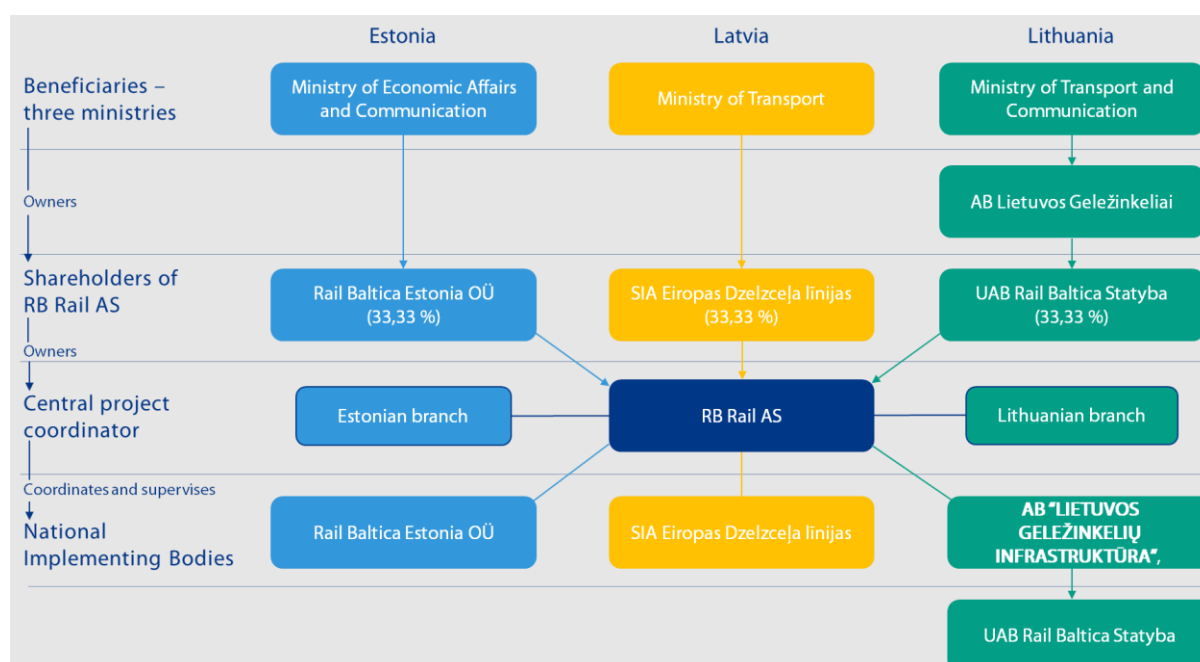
Estonia

Latvia

Lithuania

Beneficiaries – three ministries

Ministry of Economic Affairs and Communication

Ministry of Transport

Ministry of Transport and Communication

Owners

AB Lietuvos Geležinkeliai

Shareholders of RB Rail AS

Rail Baltica Estonia OÜ (33,33 %)

SIA Eiropas Dzelzceļa linijas (33,33 %)

UAB Rail Baltica Statyba (33,33 %)

Owners

Central project coordinator

Estonian branch

RB Rail AS

Lithuanian branch

Coordinates and supervises

National Implementing Bodies

Rail Baltica Estonia OÜ

SIA Eiropas Dzelzceļa linijas

AB "LIETUVOS GELEŽINKELIŲ INFRASTRUKTŪRA",

UAB Rail Baltica Statyba